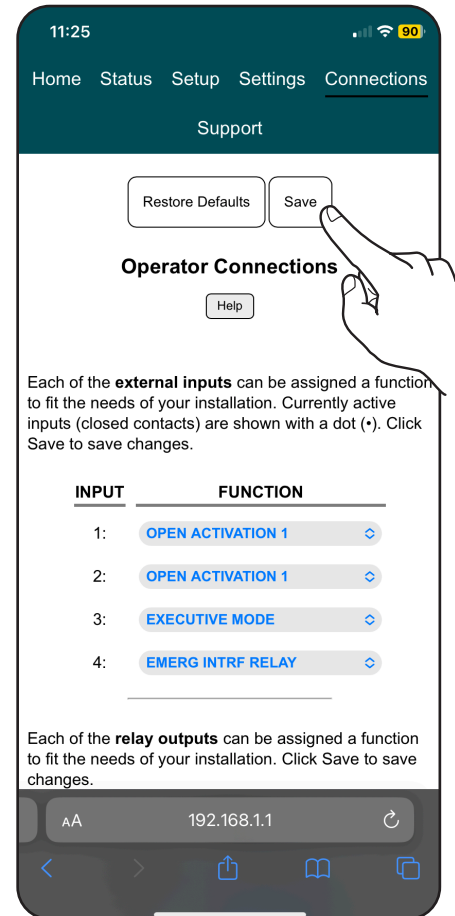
11:25

90

Home Status Setup Settings Connections

Support

Restore Defaults

Save

Operator Connections

Help

Each of the external inputs can be assigned a function to fit the needs of your installation. Currently active inputs (closed contacts) are shown with a dot (•). Click Save to save changes.

| INPUT | FUNCTION |
|---|---|
| 1: | OPEN ACTIVATION 1 |
| 2: | OPEN ACTIVATION 1 |
| 3: | EXECUTIVE MODE |
| 4: | EMERG INTRF RELAY |

Each of the relay outputs can be assigned a function to fit the needs of your installation. Click Save to save changes.

AA 192.168.1.1